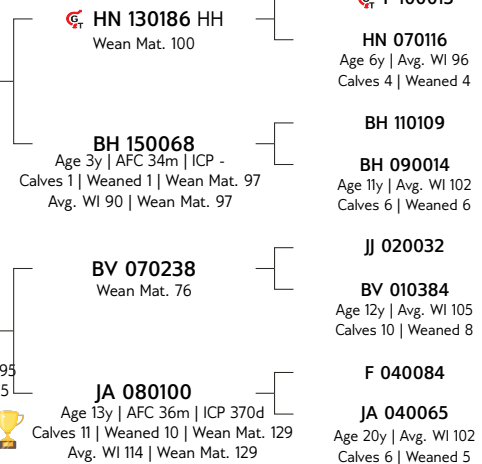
HN 130186 HH
Wean Mat. 100

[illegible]

HN 070116
Age 6y | Avg. WI 96
Calves 4 | Weaned 4

BH 150068
Age 3y | AFC 34m | ICP -
Calves 1 | Weaned 1 | Wean Mat. 97
Avg. WI 90 | Wean Mat. 97

BH 110109

BH 090014
Age 11y | Avg. WI 102
Calves 6 | Weaned 6

BV 070238
Wean Mat. 76

JJ 020032

BV 010384
Age 12y | Avg. WI 105
Calves 10 | Weaned 8

95
5

JA 080100
Age 13y | AFC 36m | ICP 370d
Calves 11 | Weaned 10 | Wean Mat. 129
Avg. WI 114 | Wean Mat. 129

F 040084

JA 040065
Age 20y | Avg. WI 102
Calves 6 | Weaned 5